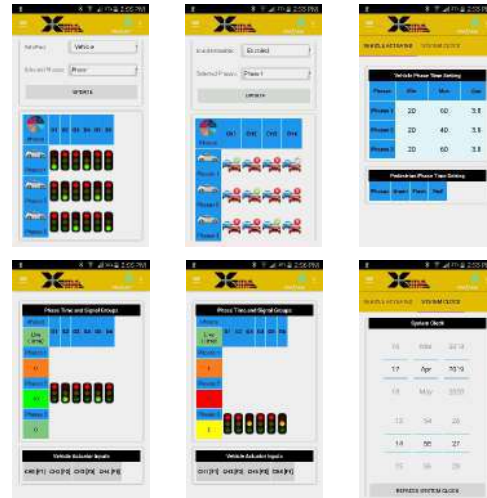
2:55 PM

Vehicle

Phase

UPDATE

Phases

S1 S2 S3 S4 S5 S6

Phase 1

Phase 2

Phase 3

2:55 PM

Encoded

Phase 1

UPDATE

Phases

Ent1 Ent2 Ent3 Ent4

Phase 1

Phase 2

Phase 3

Phase 4

2:55 PM

VEHICLE SETTINGS SYSTEM CLOCK

Vehicle Phase Time Setting

| Phases | Min | Max | Gap |
|---|---|---|---|
| Phase 1 | 20 | 60 | 3.5 |
| Phase 2 | 20 | 60 | 3.5 |
| Phase 3 | 20 | 60 | 3.5 |

Pedestrian Phase Time Setting

| Phases | Green | Flash | Red |
|---|---|---|---|

2:55 PM

Phase Time and Signal Groups

Phases

S1 S2 S3 S4 S5 S6

Phase 1

0

Phase 2

0

Phase 3

0

Vehicle Actuator Inputs

2:55 PM

Phase Time and Signal Groups

Phases

S1 S2 S3 S4 S5 S6

Phase 1

1

Phase 2

Phase 3

1

Vehicle Actuator Inputs

2:55 PM

VEHICLE SETTINGS SYSTEM CLOCK

System Clock

16 Mar 2018

17 Apr 2019

18 May 2020

13 54 26

14 55 27

15 56 28

REFRESH SYSTEM CLOCK